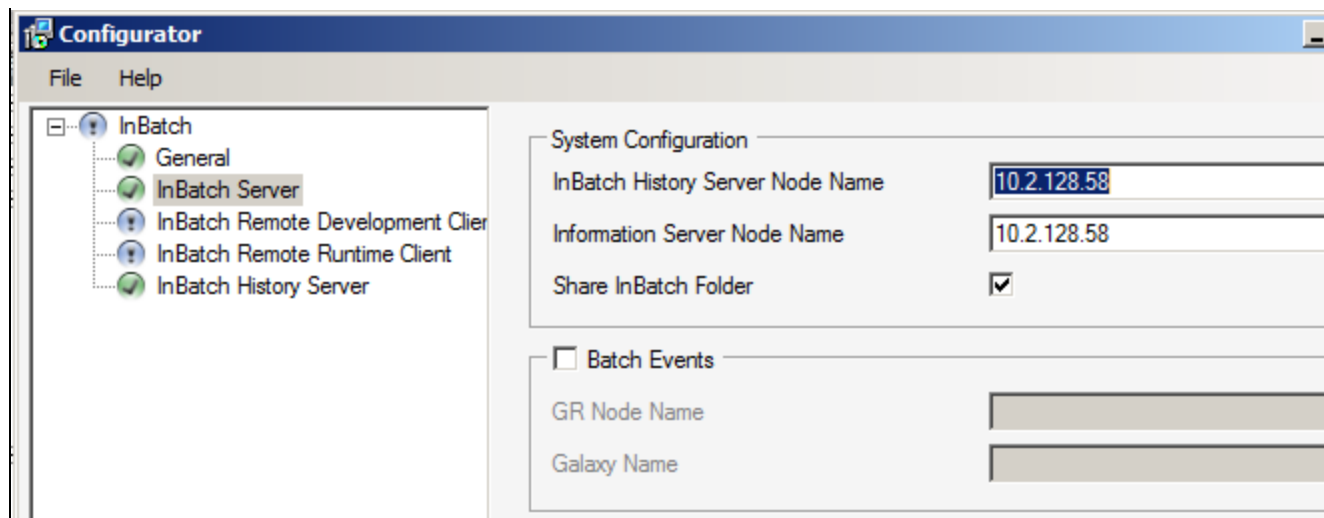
Configurator

File Help

InBatch
General
InBatch Server
InBatch Remote Development Clier
InBatch Remote Runtime Client
InBatch History Server

System Configuration
InBatch History Server Node Name 10.2.128.58
Information Server Node Name 10.2.128.58
Share InBatch Folder

Batch Events
GR Node Name
Galaxy Name